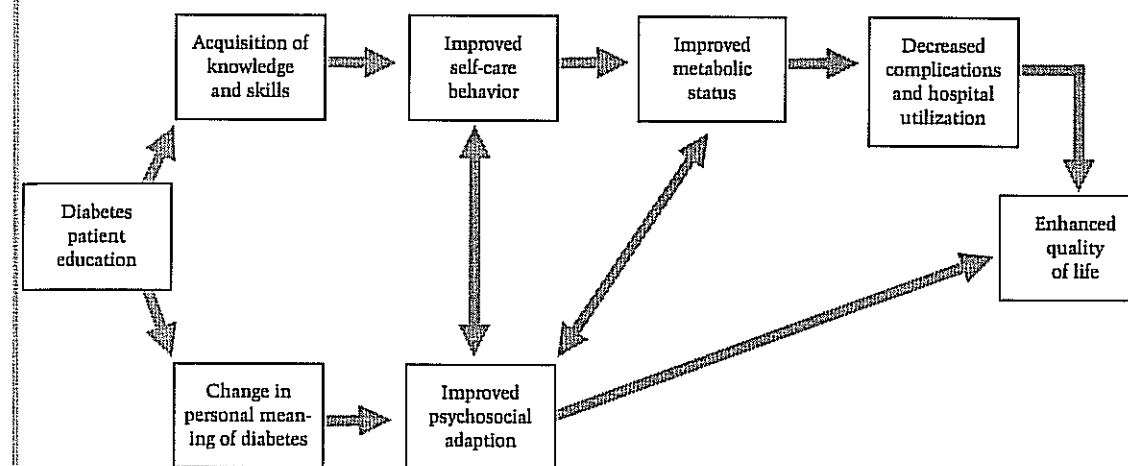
Acquisition of knowledge and skills

Improved self-care behavior

Improved metabolic status

Decreased complications and hospital utilization

Diabetes patient education

Enhanced quality of life

Change in personal meaning of diabetes

Improved psychosocial adaption